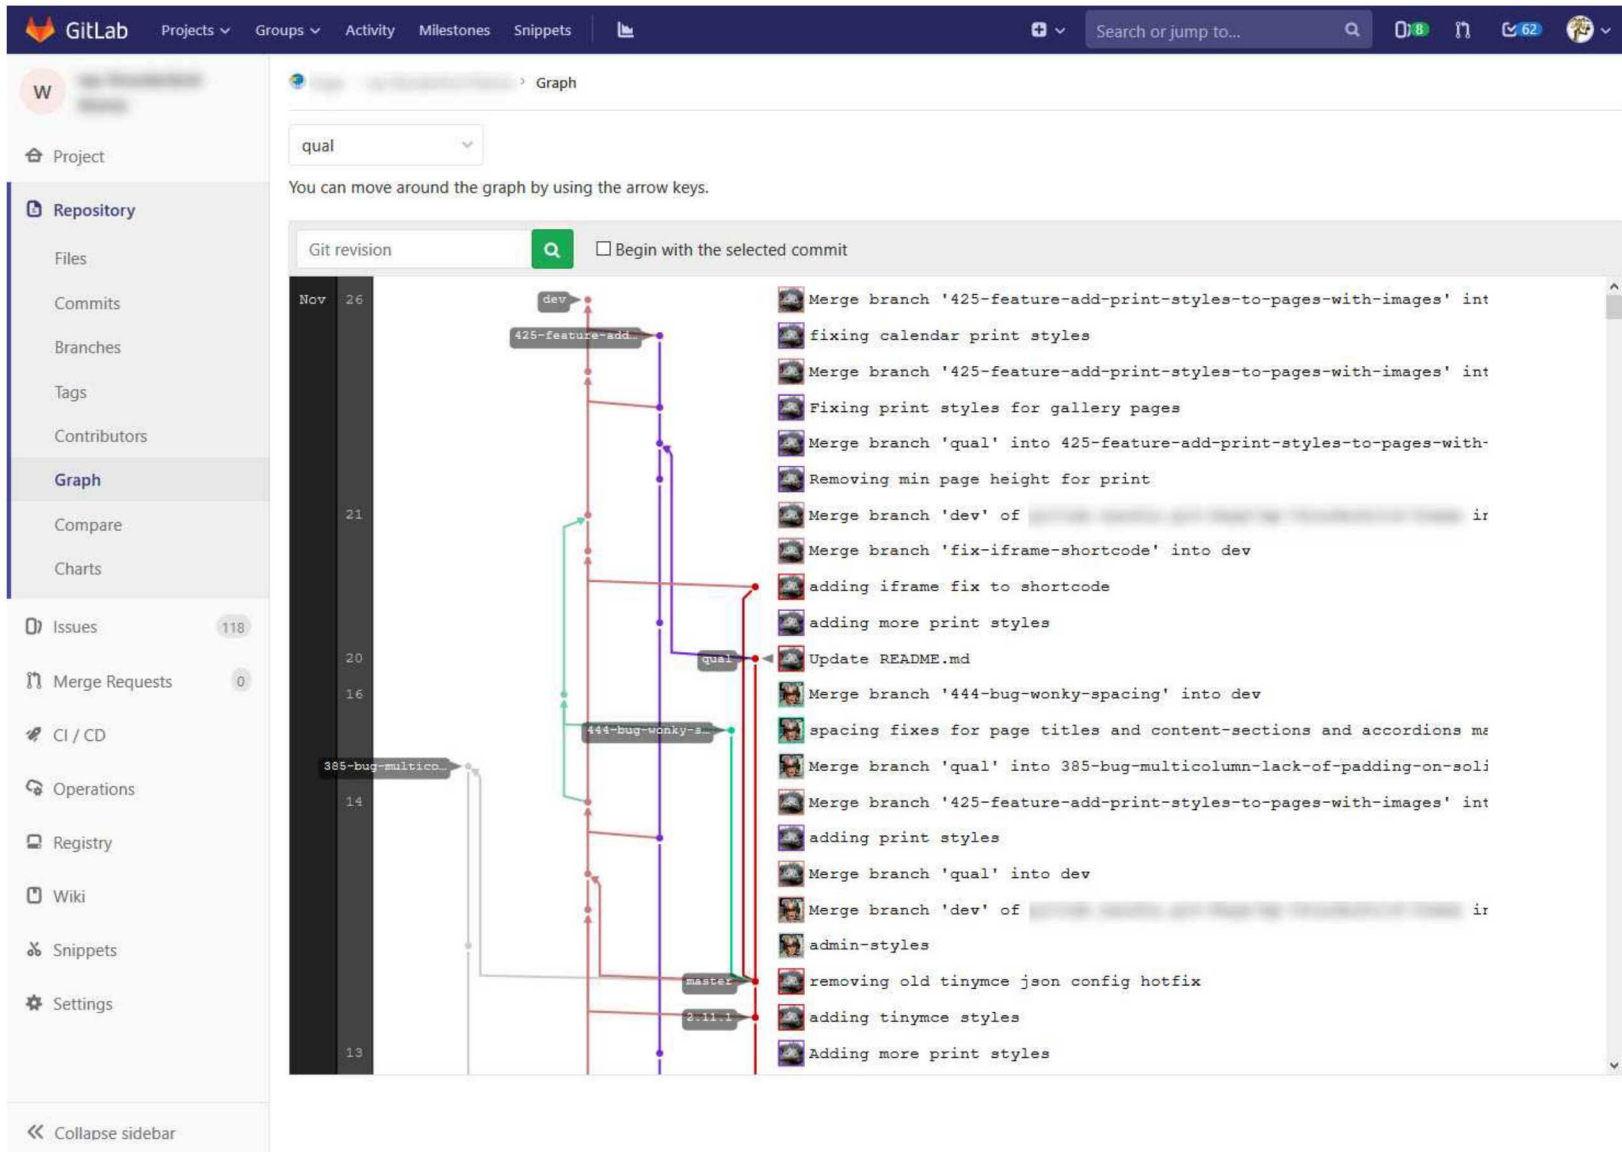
GitLab Projects Groups Activity Milestones Snippets

Search or jump to...

8 62

W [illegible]

Project

Repository

Files

Commits

Branches

Tags

Contributors

Graph

Compare

Charts

Issues 118

Merge Requests 0

CI / CD

Operations

Registry

Wiki

Snippets

Settings

Collapse sidebar

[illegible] › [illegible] › Graph

qual

You can move around the graph by using the arrow keys.

Git revision

Begin with the selected commit

Nov 26

21

20

16

14

13

dev

425-feature-add…

qual

444-bug-wonky-s…

385-bug-multico…

master

2.11.1

Merge branch '425-feature-add-print-styles-to-pages-with-images' int

fixing calendar print styles

Merge branch '425-feature-add-print-styles-to-pages-with-images' int

Fixing print styles for gallery pages

Merge branch 'qual' into 425-feature-add-print-styles-to-pages-with-

Removing min page height for print

Merge branch 'dev' of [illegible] ir

Merge branch 'fix-iframe-shortcode' into dev

adding iframe fix to shortcode

adding more print styles

Update README.md

Merge branch '444-bug-wonky-spacing' into dev

spacing fixes for page titles and content-sections and accordions ma

Merge branch 'qual' into 385-bug-multicolumn-lack-of-padding-on-soli

Merge branch '425-feature-add-print-styles-to-pages-with-images' int

adding print styles

Merge branch 'qual' into dev

Merge branch 'dev' of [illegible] ir

admin-styles

removing old tinymce json config hotfix

adding tinymce styles

Adding more print styles